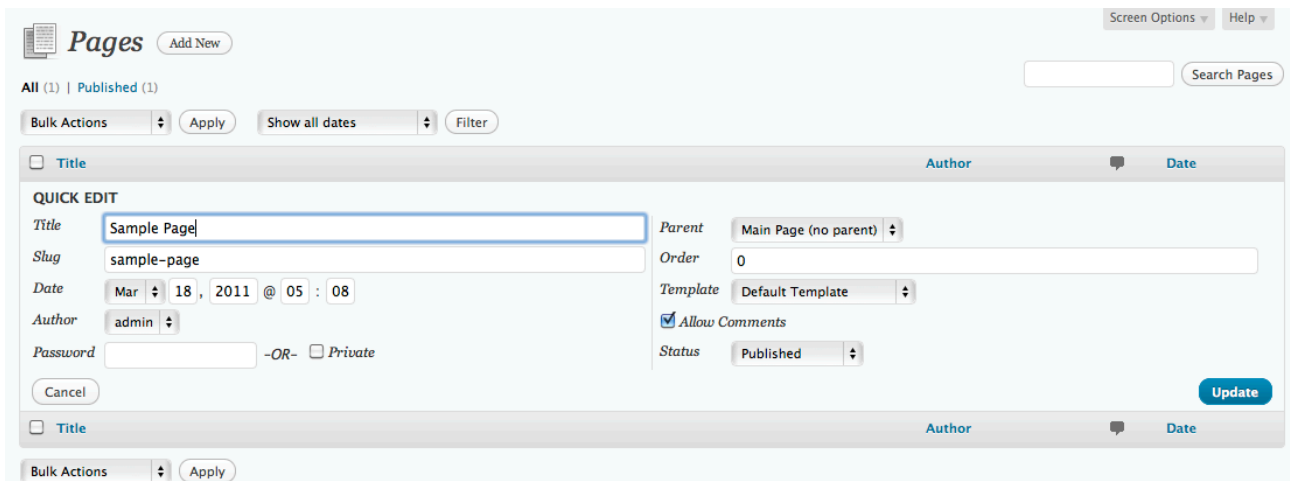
Screen Options ▾ Help ▾

Pages Add New

All (1) | Published (1)

Search Pages

Bulk Actions Apply Show all dates Filter

Title Author Date

QUICK EDIT

Title Sample Page

Slug sample-page

Date Mar 18, 2011 @ 05 : 08

Author admin

Password -OR- Private

Parent Main Page (no parent)

Order 0

Template Default Template

Allow Comments

Status Published

Cancel Update

Title Author Date

Bulk Actions Apply